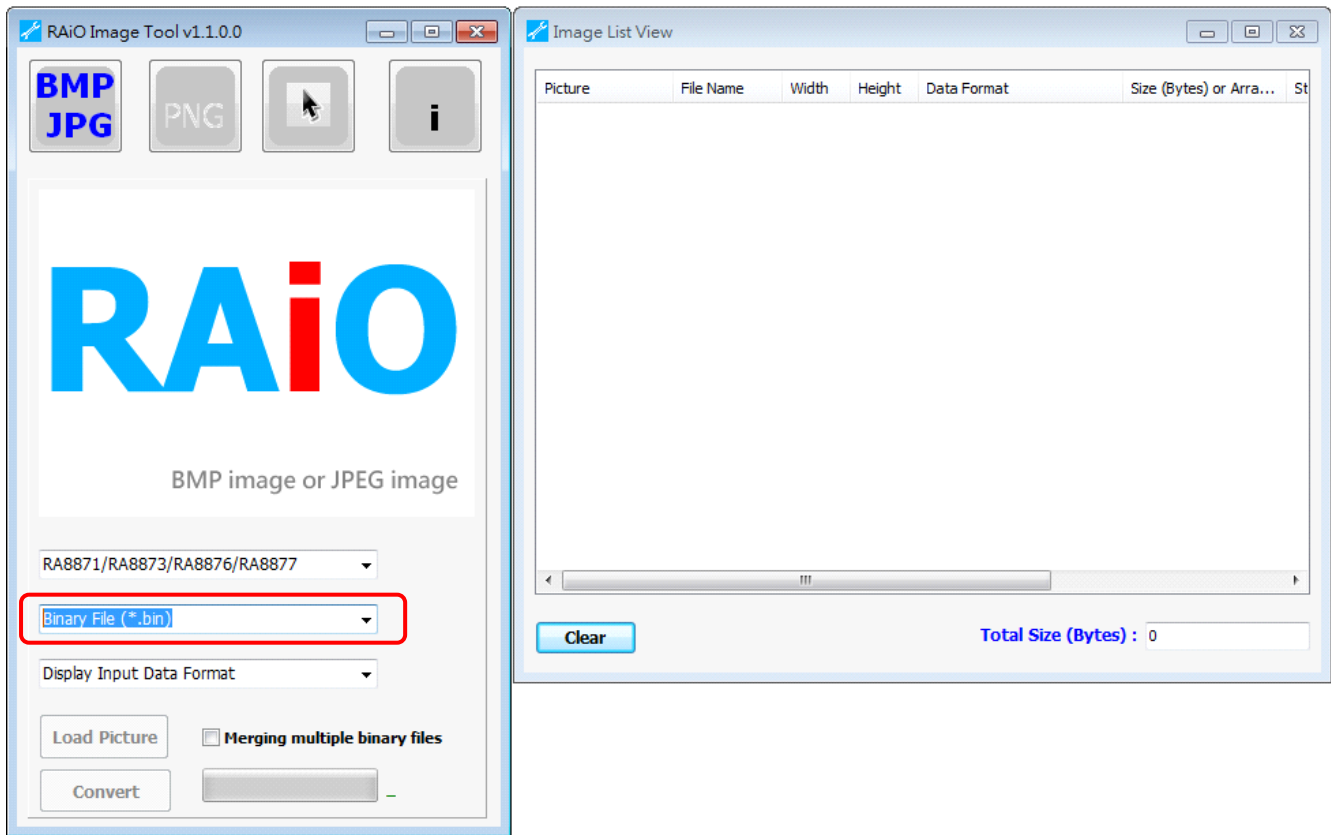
RAiO Image Tool v1.1.0.0

BMP JPG

PNG

i

RAiO

BMP image or JPEG image

RA8871/RA8873/RA8876/RA8877

Binary File (*.bin)

Display Input Data Format

Load Picture

Merging multiple binary files

Convert

Image List View

| Picture | File Name | Width | Height | Data Format | Size (Bytes) or Arra... | St |
|---|---|---|---|---|---|---|

Clear

Total Size (Bytes) : 0